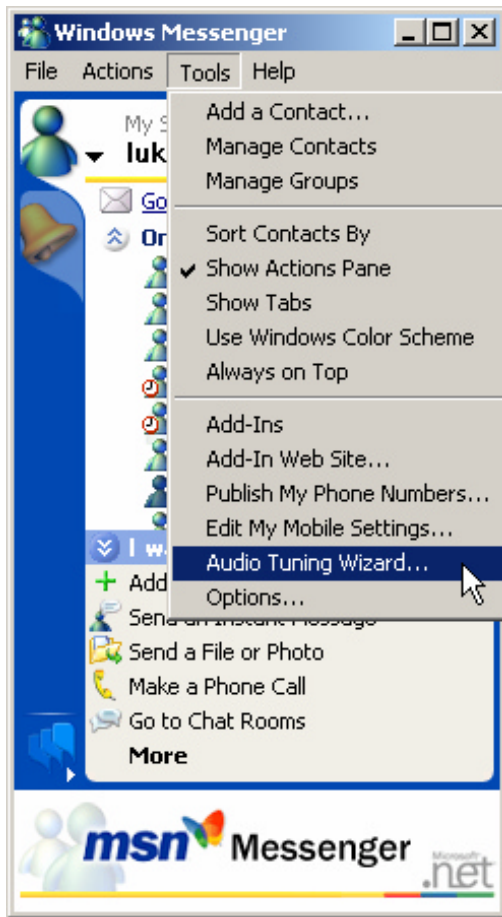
Windows Messenger

File Actions Tools Help

My S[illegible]
luk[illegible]

Go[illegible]

On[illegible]

I w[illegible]

Add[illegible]

Send an Instant Message

Send a File or Photo

Make a Phone Call

Go to Chat Rooms

More

Add a Contact...
Manage Contacts
Manage Groups

Sort Contacts By
Show Actions Pane
Show Tabs
Use Windows Color Scheme
Always on Top

Add-Ins
Add-In Web Site...
Publish My Phone Numbers...
Edit My Mobile Settings...
Audio Tuning Wizard...
Options...

msn Messenger

Microsoft .net